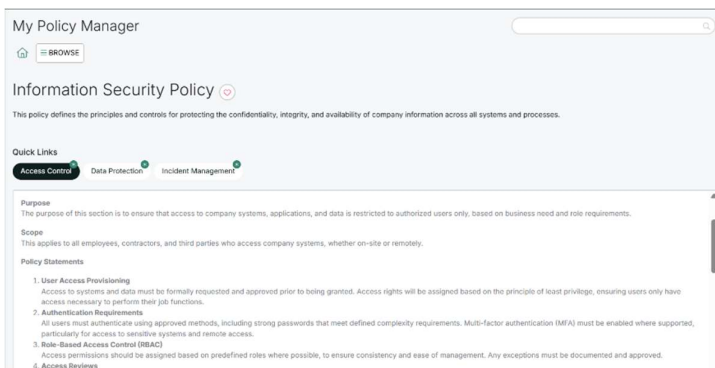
My Policy Manager

BROWSE

Information Security Policy

This policy defines the principles and controls for protecting the confidentiality, integrity, and availability of company information across all systems and processes.

Quick Links

Access Control Data Protection Incident Management

Purpose
The purpose of this section is to ensure that access to company systems, applications, and data is restricted to authorized users only, based on business need and role requirements.

Scope
This applies to all employees, contractors, and third parties who access company systems, whether on-site or remotely.

Policy Statements

1. User Access Provisioning
Access to systems and data must be formally requested and approved prior to being granted. Access rights will be assigned based on the principle of least privilege, ensuring users only have access necessary to perform their job functions.
2. Authentication Requirements
All users must authenticate using approved methods, including strong passwords that meet defined complexity requirements. Multi-factor authentication (MFA) must be enabled where supported, particularly for access to sensitive systems and remote access.
3. Role-Based Access Control (RBAC)
Access permissions should be assigned based on predefined roles where possible, to ensure consistency and ease of management. Any exceptions must be documented and approved.
4. Access Reviews